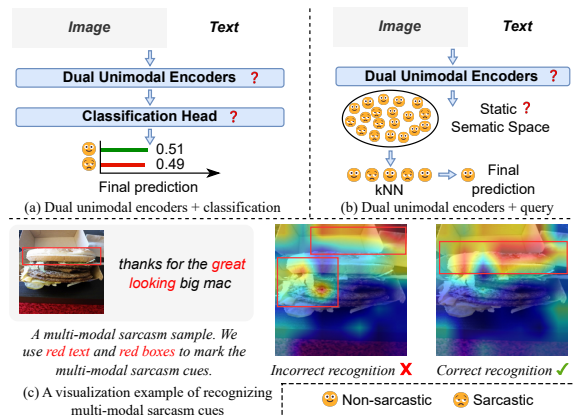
Image

Text

Dual Unimodal Encoders ?

Classification Head ?

0.51

0.49

Final prediction

(a) Dual unimodal encoders + classification

Image

Text

Dual Unimodal Encoders ?

Static ? Sematic Space

kNN

Final prediction

(b) Dual unimodal encoders + query

thanks for the great looking big mac

A multi-modal sarcasm sample. We use red text and red boxes to mark the multi-modal sarcasm cues.

(c) A visualization example of recognizing multi-modal sarcasm cues

Incorrect recognition ✗

Correct recognition ✓

Non-sarcastic

Sarcastic